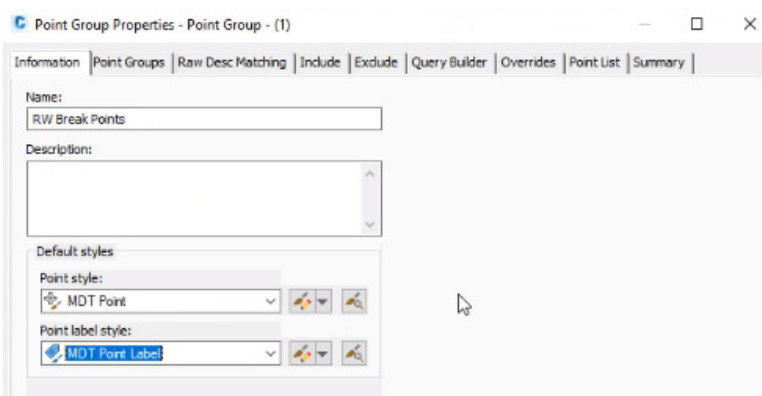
Point Group Properties - Point Group - (1)

Information | Point Groups | Raw Desc Matching | Include | Exclude | Query Builder | Overrides | Point List | Summary

Name:
RW Break Points

Description:

Default styles

Point style:
MDT Point

Point label style:
MDT Point Label